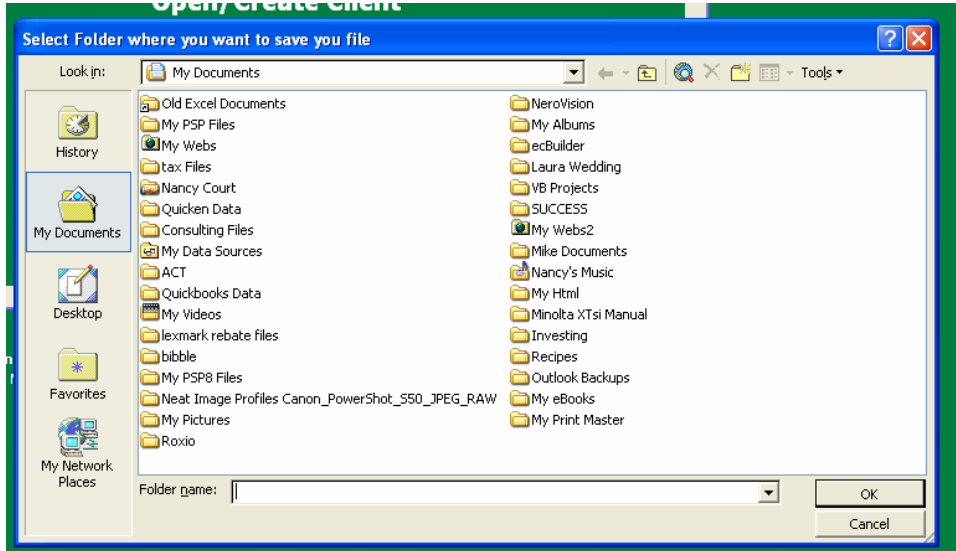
Open/Create Client

Select Folder where you want to save you file

Look in: My Documents

Tools

History

My Documents

Desktop

Favorites

My Network Places

Old Excel Documents
My PSP Files
My Webs
tax Files
Nancy Court
Quicken Data
Consulting Files
My Data Sources
ACT
Quickbooks Data
My Videos
lexmark rebate files
bibble
My PSP8 Files
Neat Image Profiles Canon_PowerShot_S50_JPEG_RAW
My Pictures
Roxio

NeroVision
My Albums
ecBuilder
Laura Wedding
VB Projects
SUCCESS
My Webs2
Mike Documents
Nancy's Music
My Html
Minolta XTsi Manual
Investing
Recipes
Outlook Backups
My eBooks
My Print Master

Folder name:

OK

Cancel